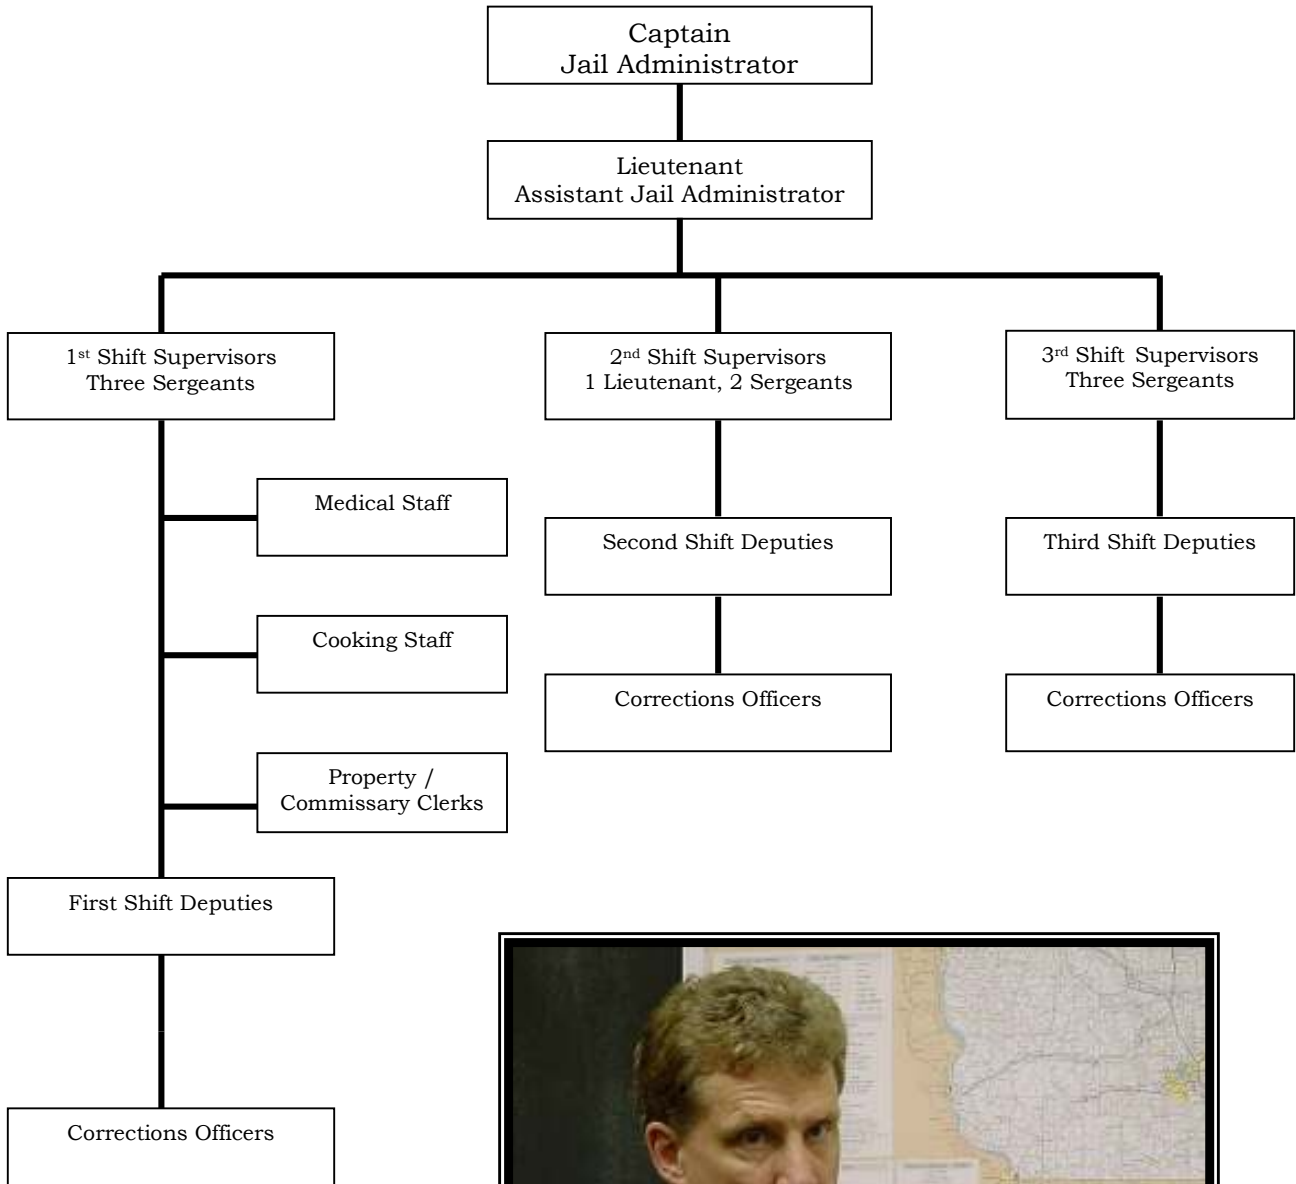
Captain
Jail Administrator

Lieutenant
Assistant Jail Administrator

1st Shift Supervisors
Three Sergeants

2nd Shift Supervisors
1 Lieutenant, 2 Sergeants

3rd Shift Supervisors
Three Sergeants

Medical Staff

Cooking Staff

Property / Commissary Clerks

First Shift Deputies

Corrections Officers

Second Shift Deputies

Corrections Officers

Third Shift Deputies

Corrections Officers